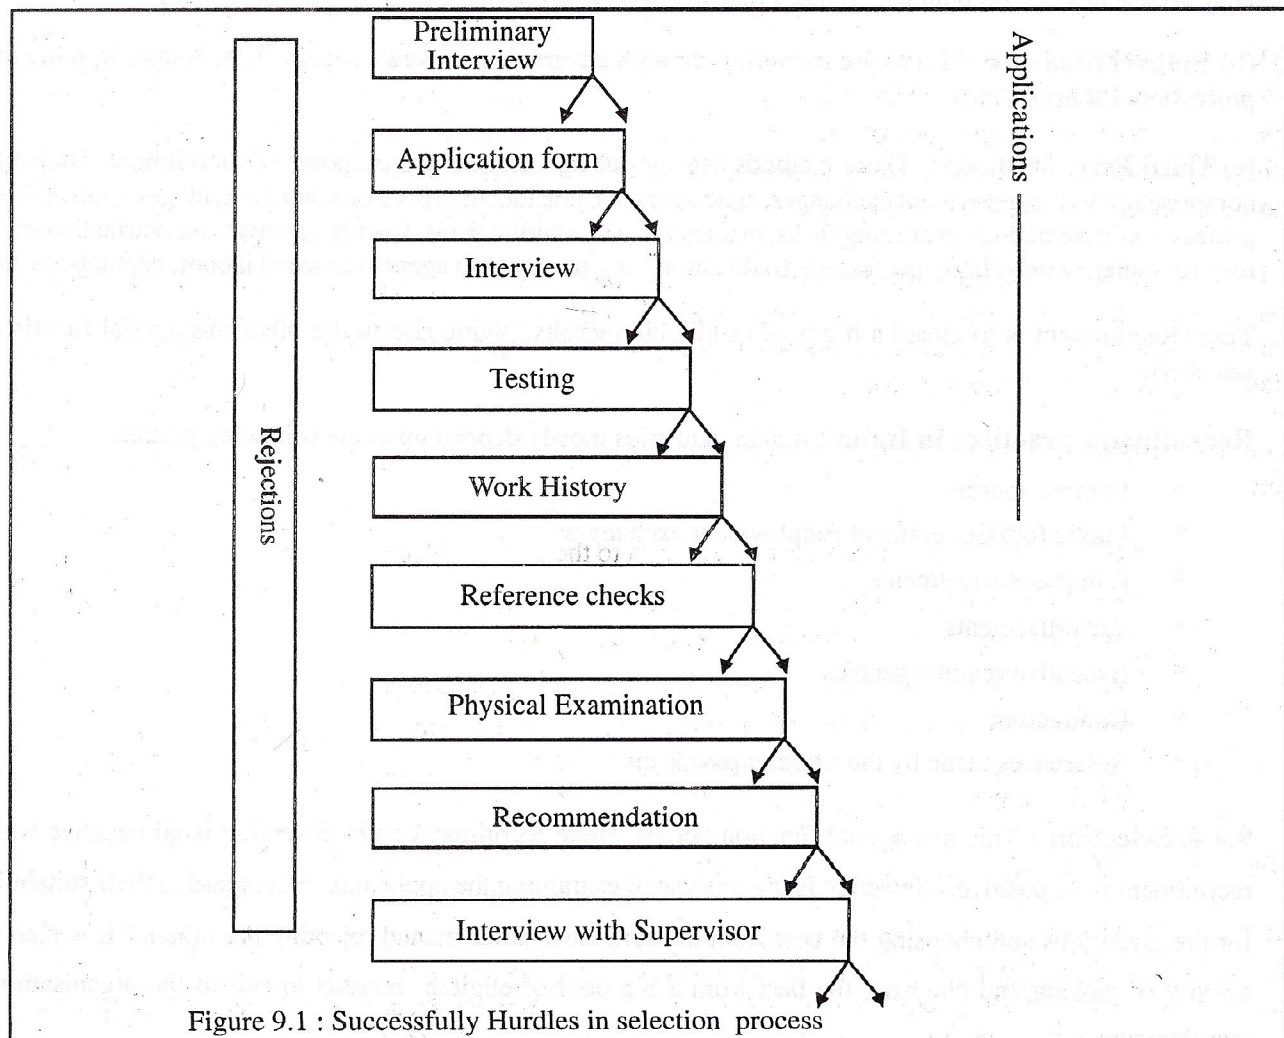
Preliminary Interview

Application form

Interview

Testing

Work History

Reference checks

Physical Examination

Recommendation

Interview with Supervisor

Applications

Rejections

Figure 9.1 : Successfully Hurdles in selection process